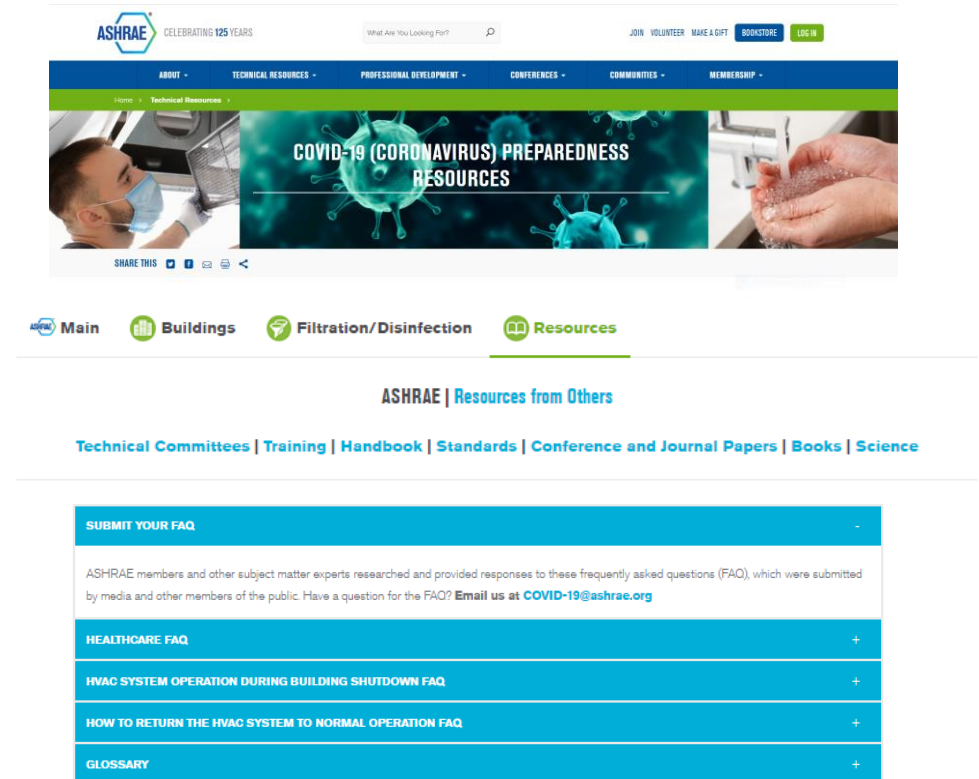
ASHRAE CELEBRATING 125 YEARS

What Are You Looking For?

JOIN VOLUNTEER MAKE A GIFT BOOKSTORE LOG IN

ABOUT TECHNICAL RESOURCES PROFESSIONAL DEVELOPMENT CONFERENCES COMMUNITIES MEMBERSHIP

Home > Technical Resources >

COVID-19 (CORONAVIRUS) PREPAREDNESS RESOURCES

SHARE THIS

ASHRAE Main Buildings Filtration/Disinfection Resources

ASHRAE | Resources from Others

Technical Committees | Training | Handbook | Standards | Conference and Journal Papers | Books | Science

SUBMIT YOUR FAQ -

ASHRAE members and other subject matter experts researched and provided responses to these frequently asked questions (FAQ), which were submitted by media and other members of the public. Have a question for the FAQ? Email us at COVID-19@ashrae.org

HEALTHCARE FAQ +

HVAC SYSTEM OPERATION DURING BUILDING SHUTDOWN FAQ +

HOW TO RETURN THE HVAC SYSTEM TO NORMAL OPERATION FAQ +

GLOSSARY +